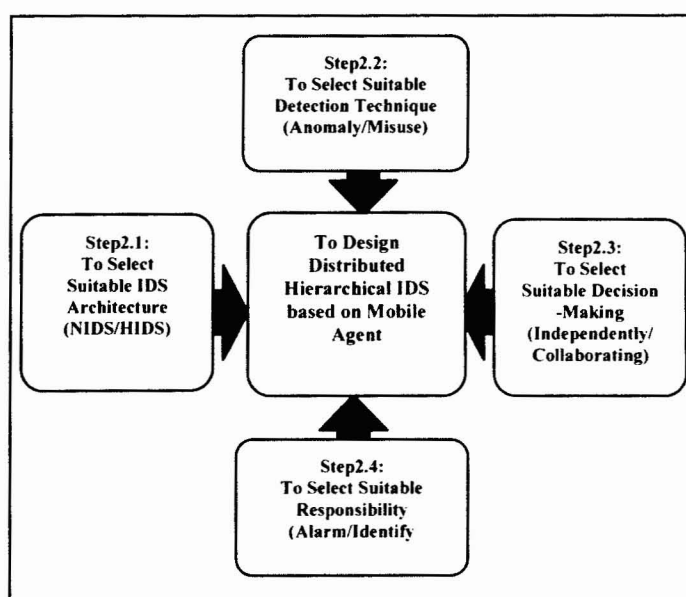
Step2.2:
To Select Suitable Detection Technique (Anomaly/Misuse)

Step2.1:
To Select Suitable IDS Architecture (NIDS/HIDS)

To Design Distributed Hierarchical IDS based on Mobile Agent

Step2.3:
To Select Suitable Decision -Making (Independently/ Collaborating)

Step2.4:
To Select Suitable Responsibility (Alarm/Identify